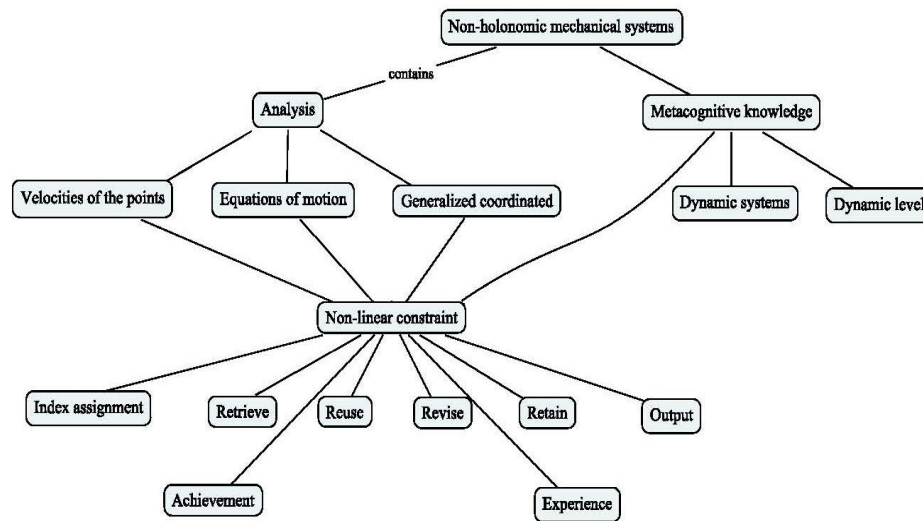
Non-holonomic mechanical systems

contains

Analysis

Metacognitive knowledge

Velocities of the points

Equations of motion

Generalized coordinated

Dynamic systems

Dynamic level

Non-linear constraint

Index assignment

Retrieve

Reuse

Revise

Retain

Output

Achievement

Experience